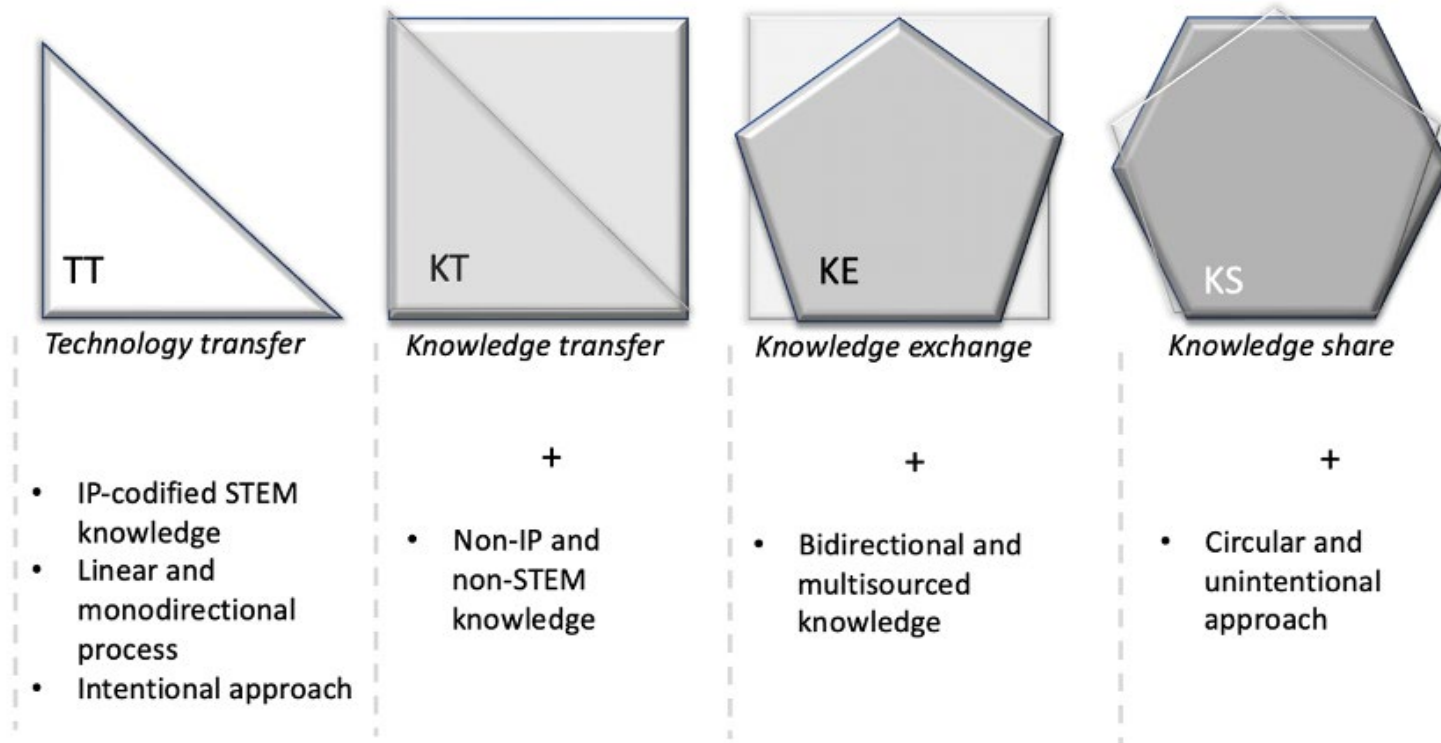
TT

Technology transfer

- IP-codified STEM knowledge
- Linear and monodirectional process
- Intentional approach

KT

Knowledge transfer

+

- Non-IP and non-STEM knowledge

KE

Knowledge exchange

+

- Bidirectional and multisourced knowledge

KS

Knowledge share

+

- Circular and unintentional approach